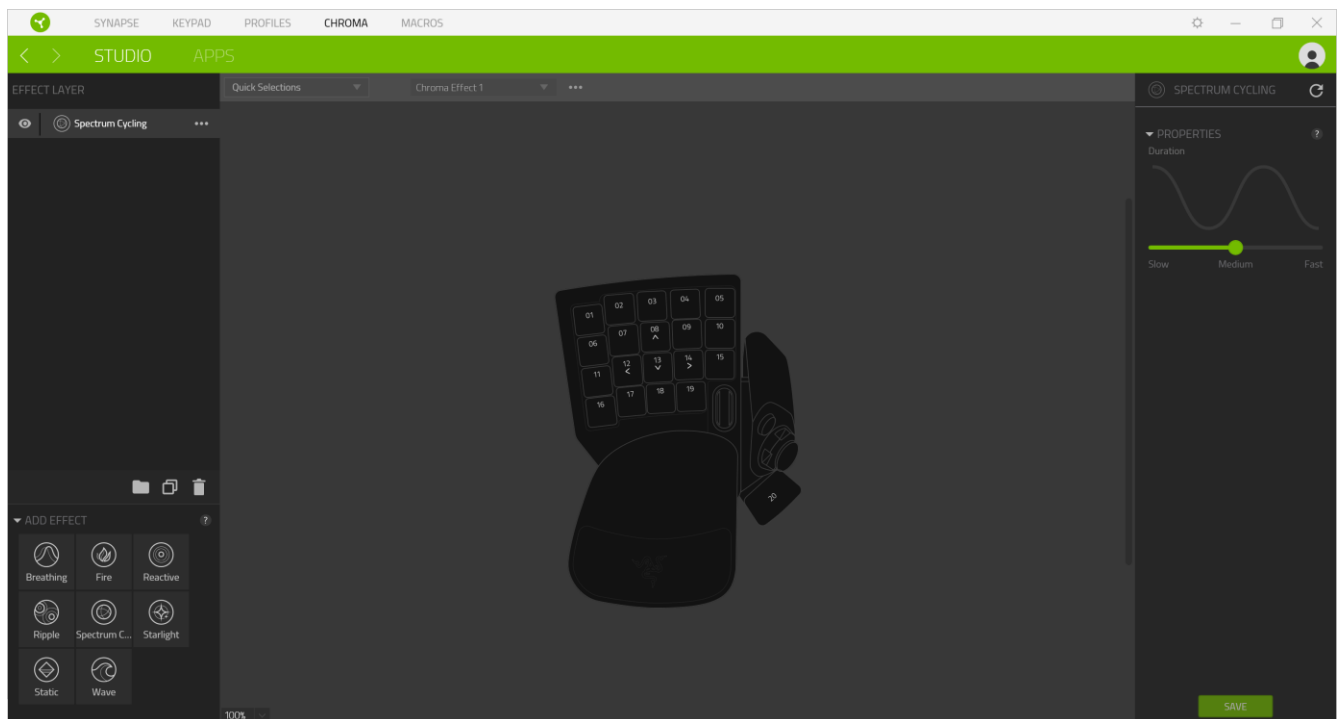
SYNAPSE KEYPAD PROFILES CHROMA MACROS

STUDIO APPS

EFFECT LAYER

Spectrum Cycling •••

Quick Selections

Chroma Effect 1 •••

01 02 03 04 05
06 07 08 09 10
11 12 13 14 15
16 17 18 19
20

ADD EFFECT

Breathing Fire Reactive
Ripple Spectrum C... Starlight
Static Wave

100%

SPECTRUM CYCLING

PROPERTIES

Duration

Slow Medium Fast

SAVE